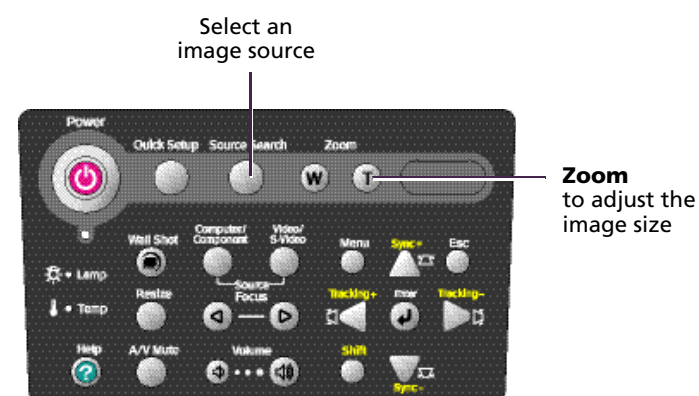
Select an image source

Zoom to adjust the image size

Power

Quick Setup

Source Search

Zoom

W

T

Wall Shot

Computer/ Component

Video/ S-Video

Menu

Sync+

Esc

Lamp

Temp

Resize

Source

Focus

Tracking+

Enter

Tracking−

Help

A/V Mute

Volume

Shift

Sync−